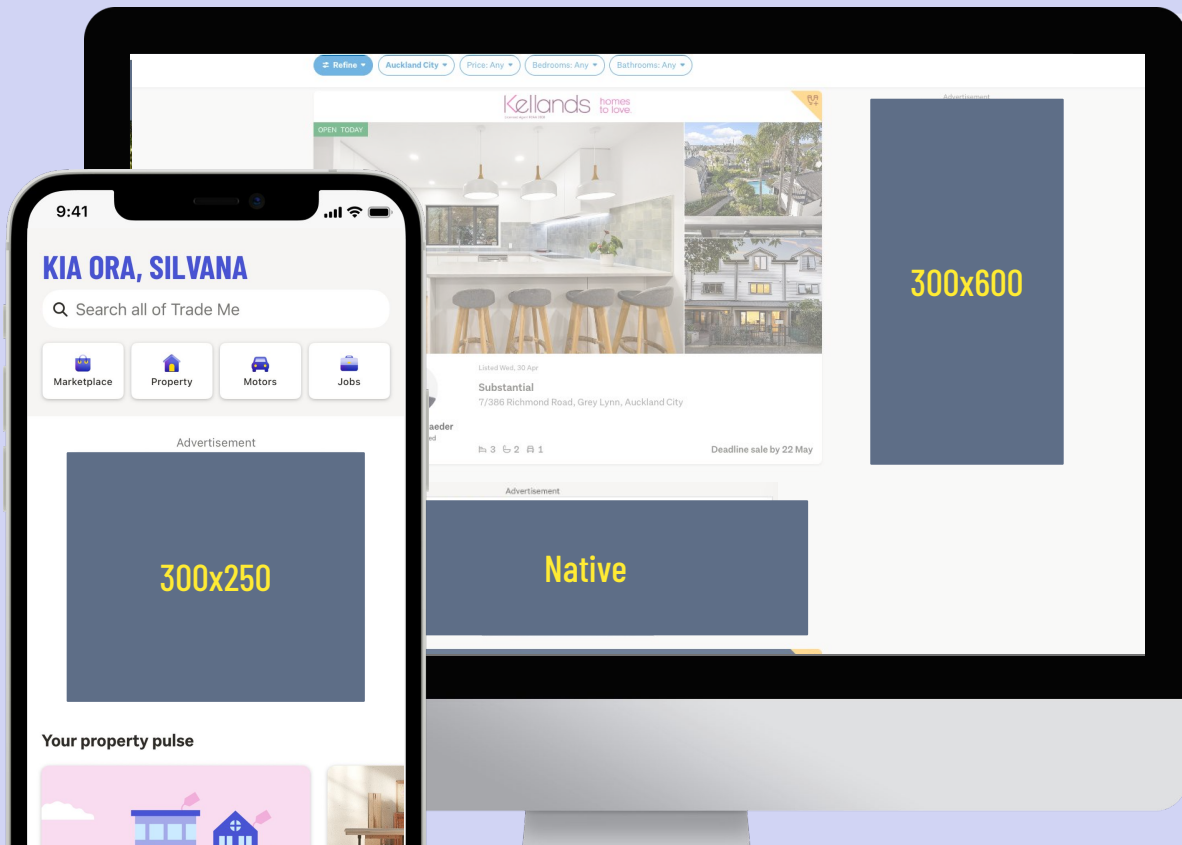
Refine
Auckland City
Price: Any
Bedrooms: Any
Bathrooms: Any

Kellands homes to love.

OPEN TODAY

Advertisement

300x600

Listed Wed, 30 Apr

Substantial

7/386 Richmond Road, Grey Lynn, Auckland City

aeder

3 2 1

Deadline sale by 22 May

Advertisement

Native

9:41

KIA ORA, SILVANA

Search all of Trade Me

Marketplace
Property
Motors
Jobs

Advertisement

300x250

Your property pulse